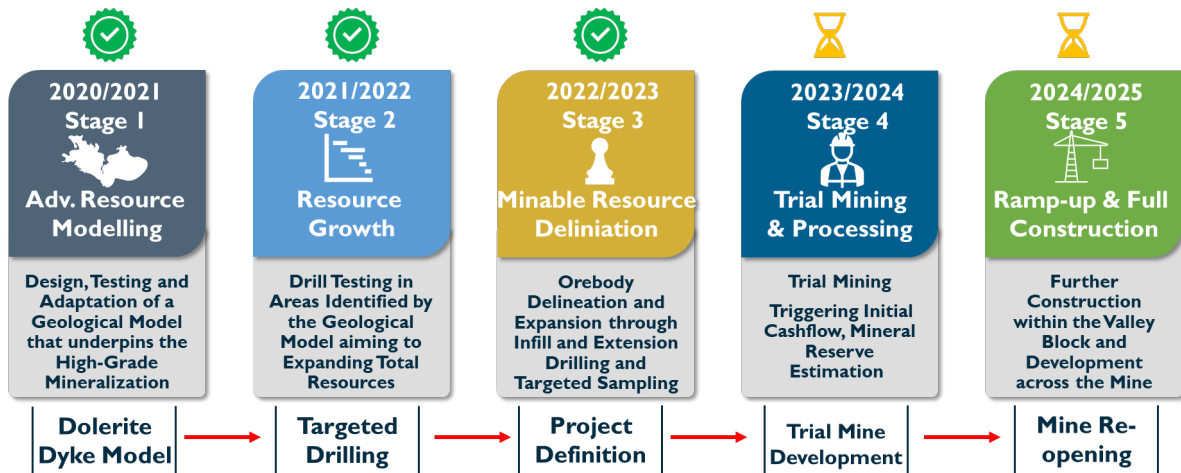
2020/2021
Stage 1
Adv. Resource Modelling

Design, Testing and Adaptation of a Geological Model that underpins the High-Grade Mineralization

Dolerite Dyke Model

2021/2022
Stage 2
Resource Growth

Drill Testing in Areas Identified by the Geological Model aiming to Expanding Total Resources

Targeted Drilling

2022/2023
Stage 3
Minable Resource Deliniation

Orebody Delineation and Expansion through Infill and Extension Drilling and Targeted Sampling

Project Definition

2023/2024
Stage 4
Trial Mining & Processing

Trial Mining

Triggering Initial Cashflow, Mineral Reserve Estimation

Trial Mine Development

2024/2025
Stage 5
Ramp-up & Full Construction

Further Construction within the Valley Block and Development across the Mine

Mine Re-opening